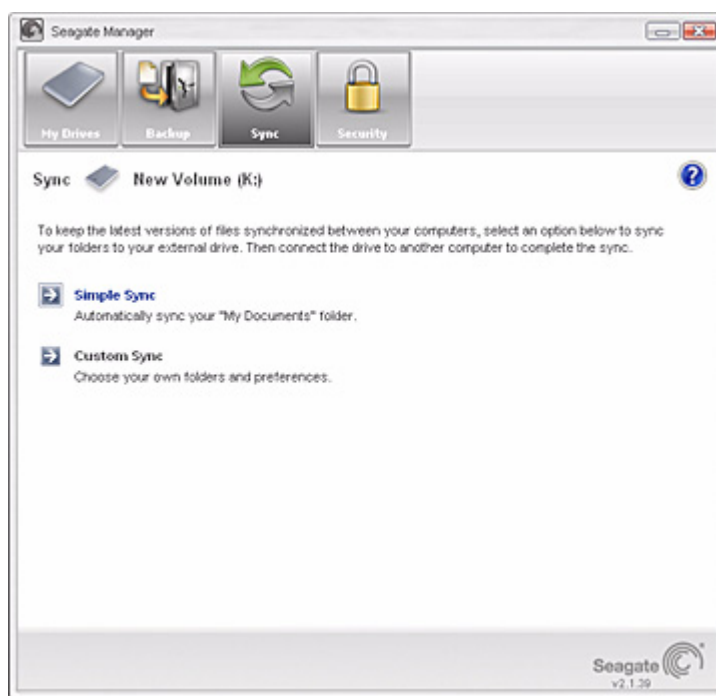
Seagate Manager

My Drives
Backup
Sync
Security

Sync New Volume (K:)

To keep the latest versions of files synchronized between your computers, select an option below to sync your folders to your external drive. Then connect the drive to another computer to complete the sync.

Simple Sync
Automatically sync your "My Documents" folder.

Custom Sync
Choose your own folders and preferences.

Seagate
v2.1.39